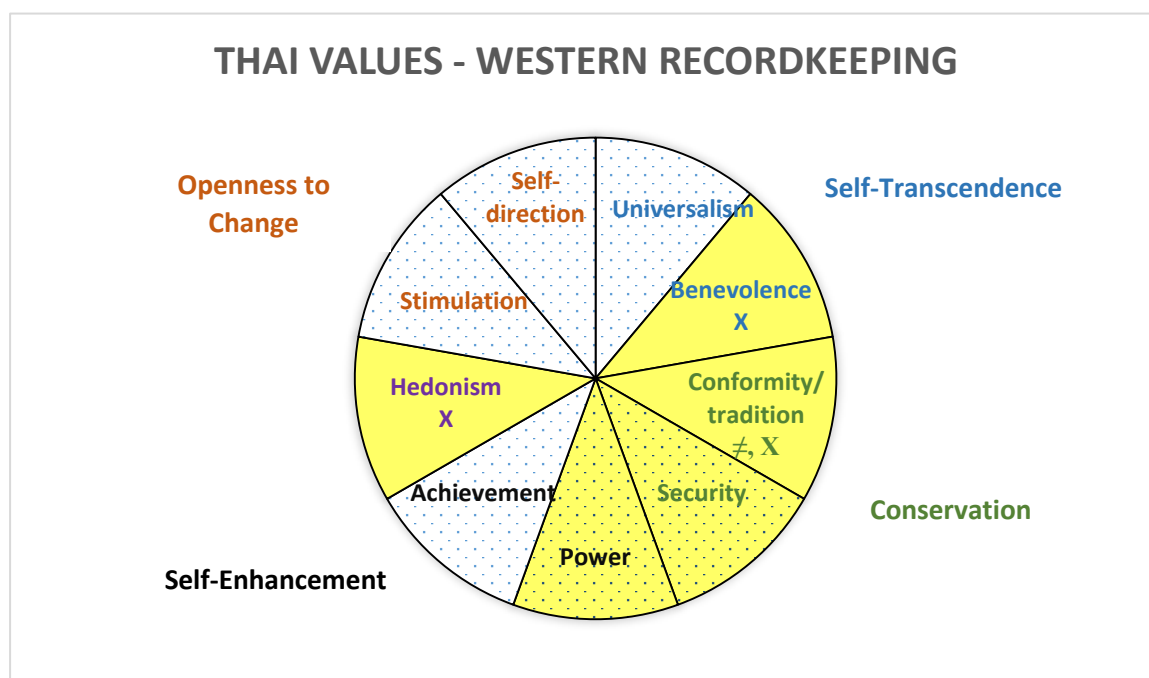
THAI VALUES - WESTERN RECORDKEEPING

Openness to Change

Self-Transcendence

Self-direction

Universalism

Benevolence X

Stimulation

Hedonism X

Conformity/ tradition $\neq$, X

Achievement

Security

Power

Conservation

Self-Enhancement